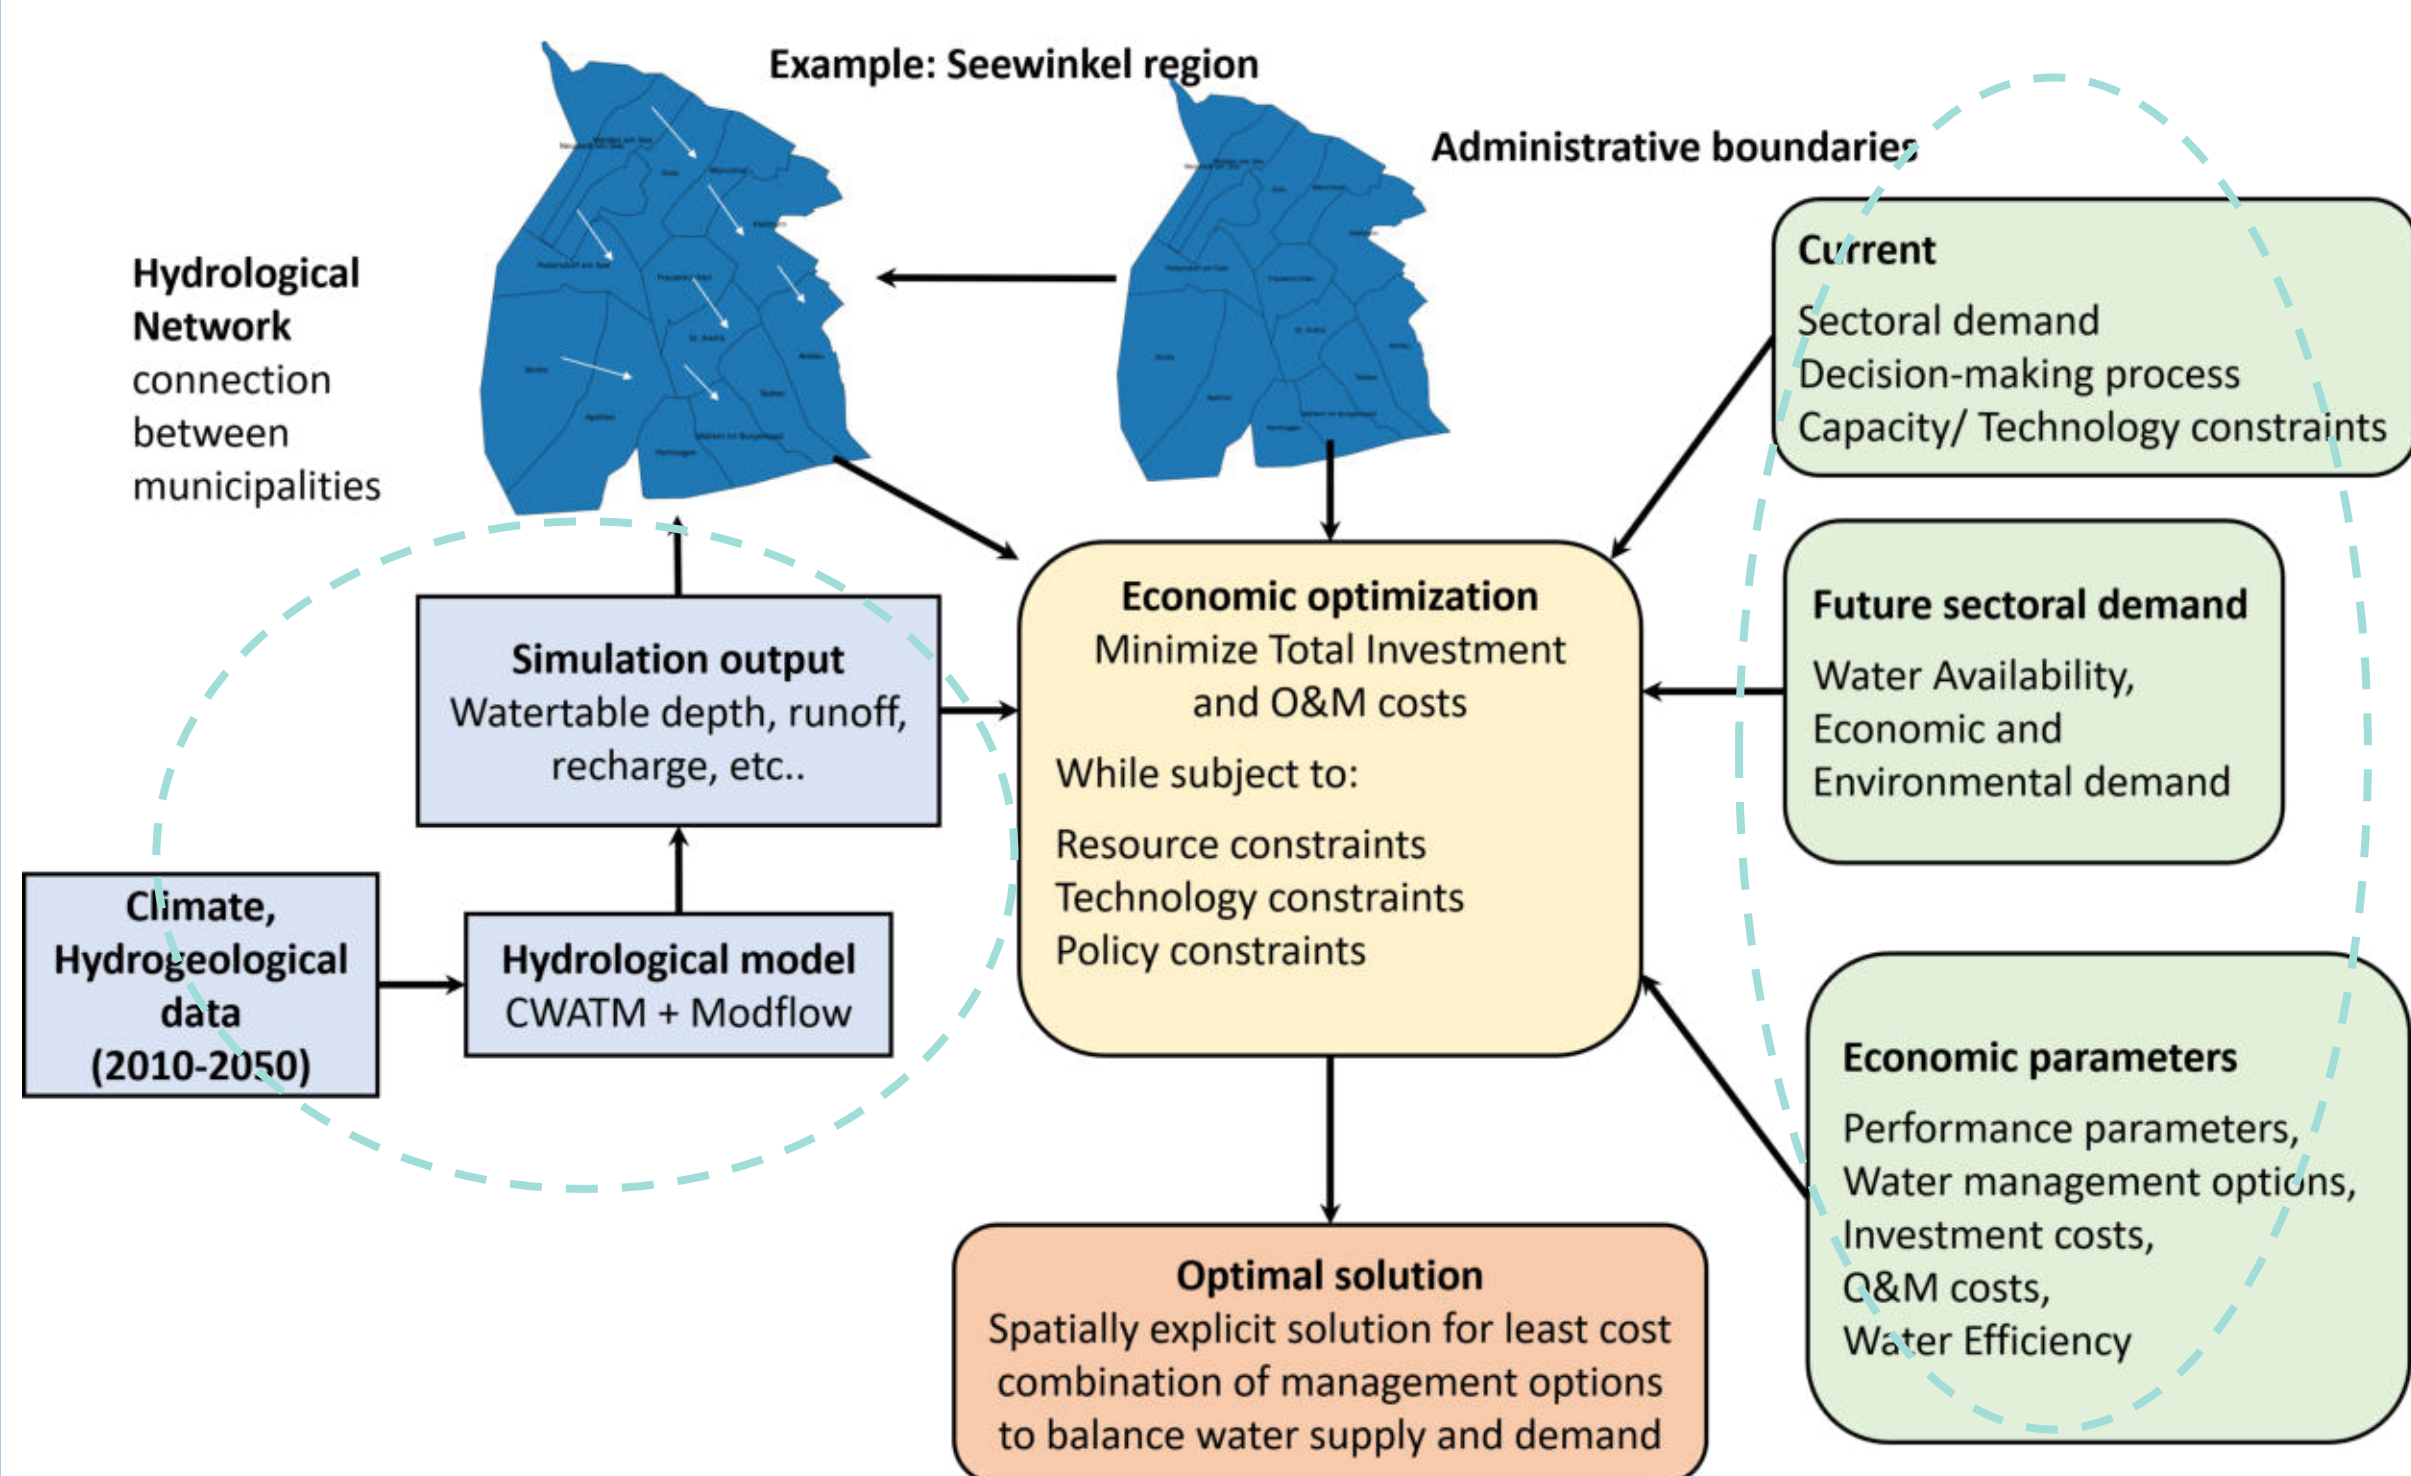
Example: Seewinkel region

Administrative boundaries

Hydrological Network connection between municipalities

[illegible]

Current
Sectoral demand
Decision-making process
Capacity/ Technology constraints

Future sectoral demand
Water Availability, Economic and Environmental demand

Economic parameters
Performance parameters,
Water management options,
Investment costs,
O&M costs,
Water Efficiency

Simulation output
Watertable depth, runoff, recharge, etc..

Climate, Hydrogeological data (2010-2050)

Hydrological model
CWATM + Modflow

Economic optimization
Minimize Total Investment and O&M costs
While subject to:
Resource constraints
Technology constraints
Policy constraints

Optimal solution
Spatially explicit solution for least cost combination of management options to balance water supply and demand